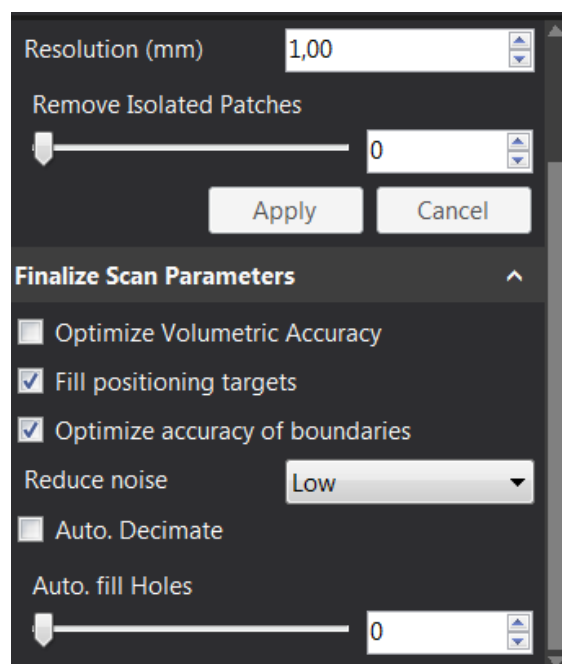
Resolution (mm) 1,00

Remove Isolated Patches

0

Apply Cancel

Finalize Scan Parameters

Optimize Volumetric Accuracy

Fill positioning targets

Optimize accuracy of boundaries

Reduce noise Low

Auto. Decimate

Auto. fill Holes

0